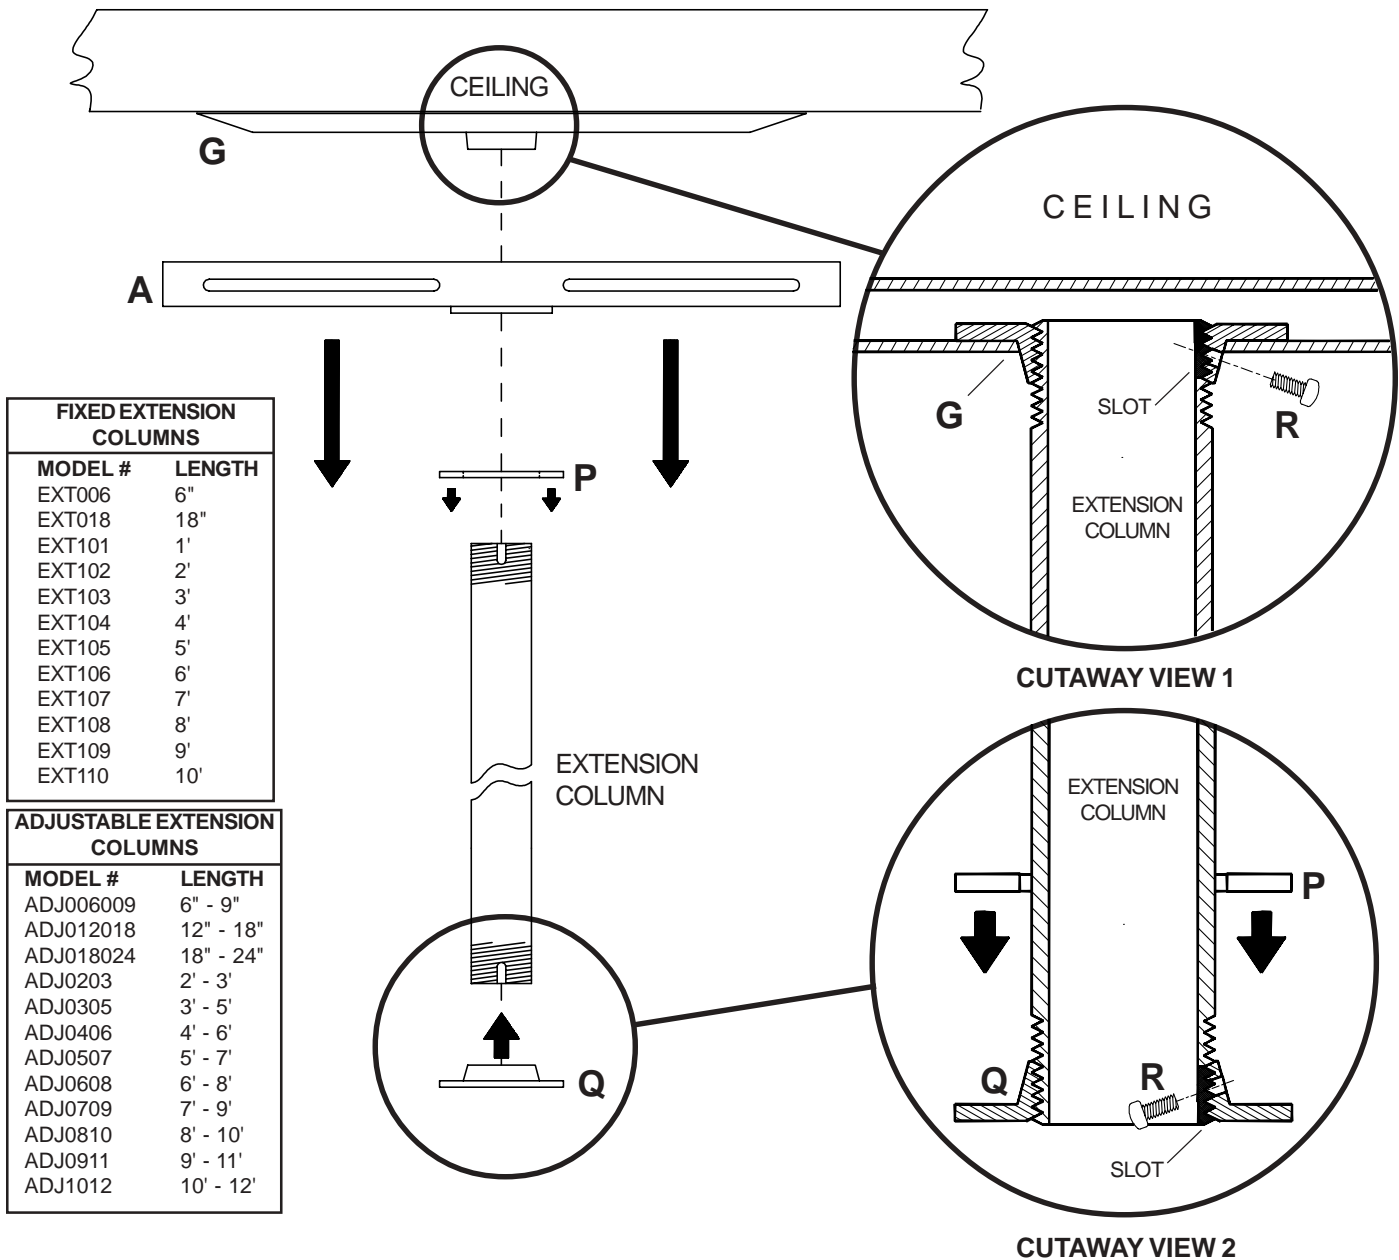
CEILING

G

A

P

EXTENSION COLUMN

Q

CEILING

G

SLOT

R

EXTENSION COLUMN

CUTAWAY VIEW 1

EXTENSION COLUMN

P

Q

R

SLOT

CUTAWAY VIEW 2

FIXED EXTENSION COLUMNS

| MODEL # | LENGTH |
|---|---|
| EXT006 | 6" |
| EXT018 | 18" |
| EXT101 | 1' |
| EXT102 | 2' |
| EXT103 | 3' |
| EXT104 | 4' |
| EXT105 | 5' |
| EXT106 | 6' |
| EXT107 | 7' |
| EXT108 | 8' |
| EXT109 | 9' |
| EXT110 | 10' |

ADJUSTABLE EXTENSION COLUMNS

| MODEL # | LENGTH |
|---|---|
| ADJ006009 | 6" - 9" |
| ADJ012018 | 12" - 18" |
| ADJ018024 | 18" - 24" |
| ADJ0203 | 2' - 3' |
| ADJ0305 | 3' - 5' |
| ADJ0406 | 4' - 6' |
| ADJ0507 | 5' - 7' |
| ADJ0608 | 6' - 8' |
| ADJ0709 | 7' - 9' |
| ADJ0810 | 8' - 10' |
| ADJ0911 | 9' - 11' |
| ADJ1012 | 10' - 12' |